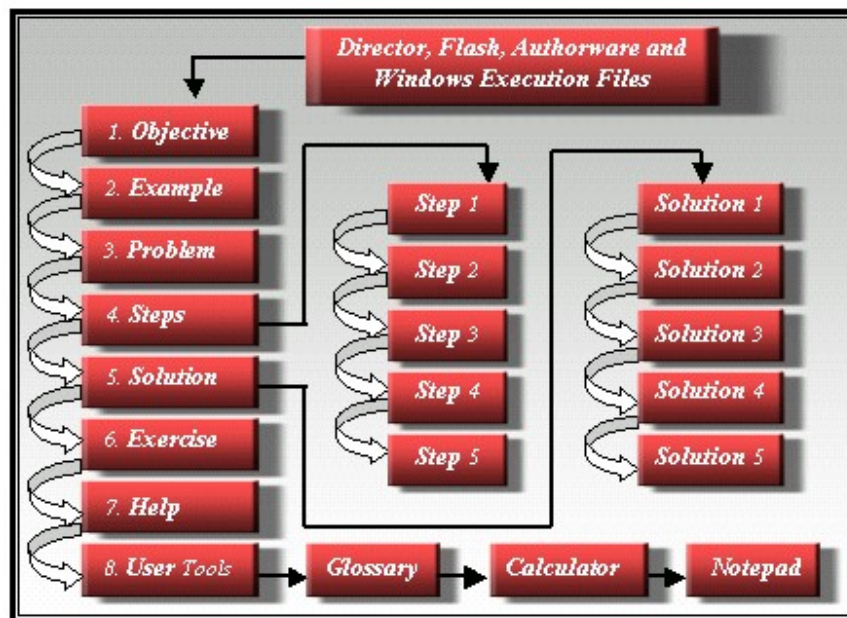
Director, Flash, Authorware and Windows Execution Files

1. Objective
2. Example
3. Problem
4. Steps
5. Solution
6. Exercise
7. Help
8. User Tools

Step 1
Step 2
Step 3
Step 4
Step 5

Solution 1
Solution 2
Solution 3
Solution 4
Solution 5

Glossary
Calculator
Notepad